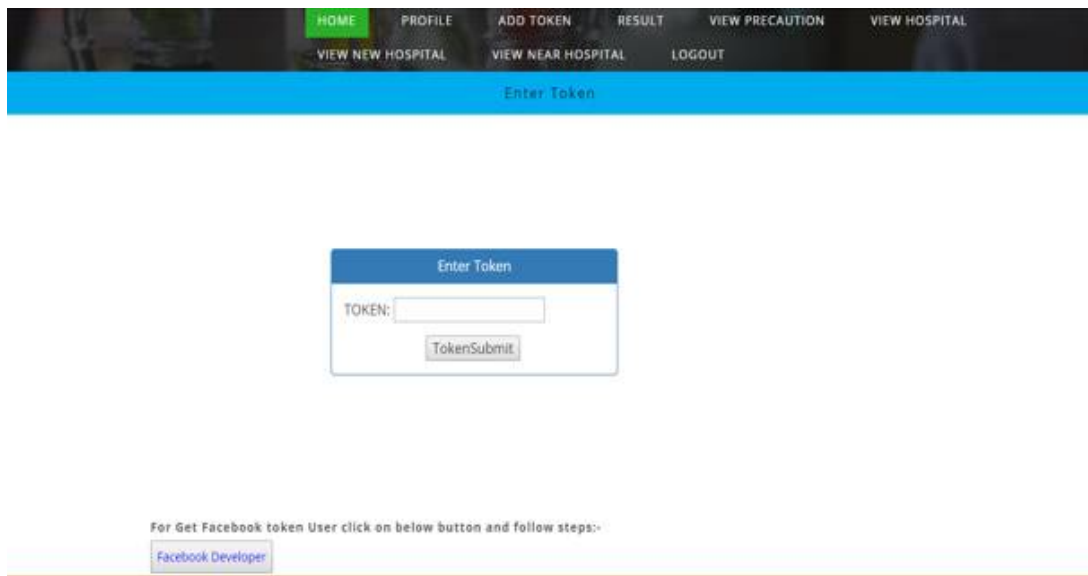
HOME PROFILE ADD TOKEN RESULT VIEW PRECAUTION VIEW HOSPITAL
VIEW NEW HOSPITAL VIEW NEAR HOSPITAL LOGOUT

Enter Token

Enter Token

TOKEN:

TokenSubmit

For Get Facebook token User click on below button and follow steps:-

Facebook Developer